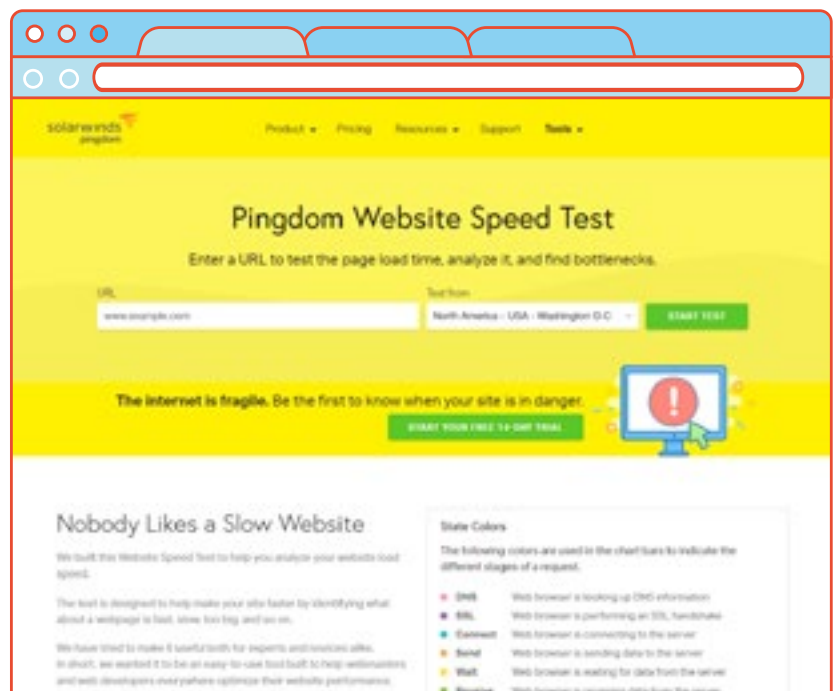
solarwinds pingdom

Product ▾ Pricing Resources ▾ Support Tools ▾

Pingdom Website Speed Test

Enter a URL to test the page load time, analyze it, and find bottlenecks.

URL
www.example.com

Test from
North America - USA - Washington D.C.

START TEST

The internet is fragile. Be the first to know when your site is in danger.

START YOUR FREE 14-DAY TRIAL

Nobody Likes a Slow Website

We built this Website Speed Test to help you analyze your website load speed.

The test is designed to help make your site faster by identifying what about a webpage is fast, slow, too big and so on.

We have tried to make it useful both for experts and novices alike. In short, we wanted it to be an easy-to-use tool built to help webmasters and web developers everywhere optimize their website performance.

State Colors

The following colors are used in the chart bars to indicate the different stages of a request.

DNS Web browser is looking up DNS information
SSL Web browser is performing an SSL handshake
Connect Web browser is connecting to the server
Send Web browser is sending data to the server
Wait Web browser is waiting for data from the server
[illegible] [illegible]